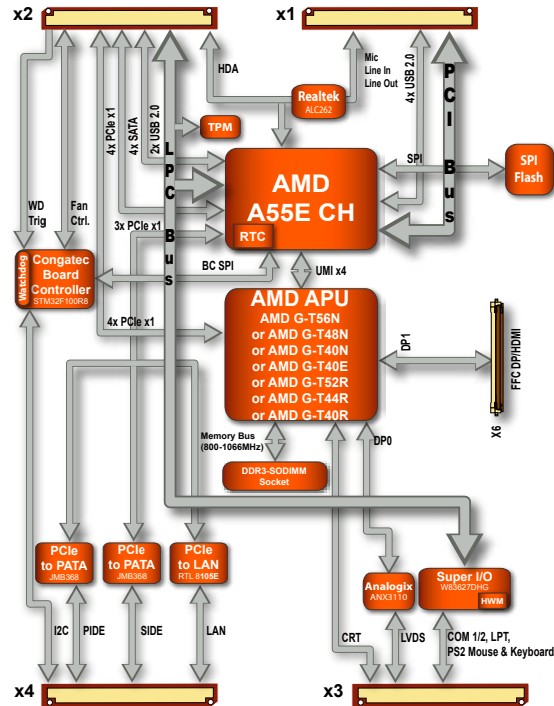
x2

x1

HDA

Realtek
ALC262

Mic
Line In
Line Out

4x USB 2.0

PCI Bus

TPM

4x PCIe x1
4x SATA
2x USB 2.0

LPC Bus

SPI

SPI Flash

AMD
A55E CH

RTC

WD Trig

Fan Ctrl.

3x PCIe x1

Watchdog

Congatec Board Controller
STM32F100R8

BC SPI

UMI x4

4x PCIe x1

AMD APU
AMD G-T56N
or AMD G-T48N
or AMD G-T40N
or AMD G-T40E
or AMD G-T52R
or AMD G-T44R
or AMD G-T40R

DP1

FFC DP/HDMI

X6

Memory Bus
(800-1066MHz)

DP0

DDR3-SODIMM
Socket

PCIe to PATA
JMB368

PCIe to PATA
JMB368

PCIe to LAN
RTL 8105E

Analogix
ANX3110

Super I/O
W83627DHG

HWM

I2C

PIDE

SIDE

LAN

CRT

LVDS

COM 1/2, LPT,
PS2 Mouse & Keyboard

x4

x3